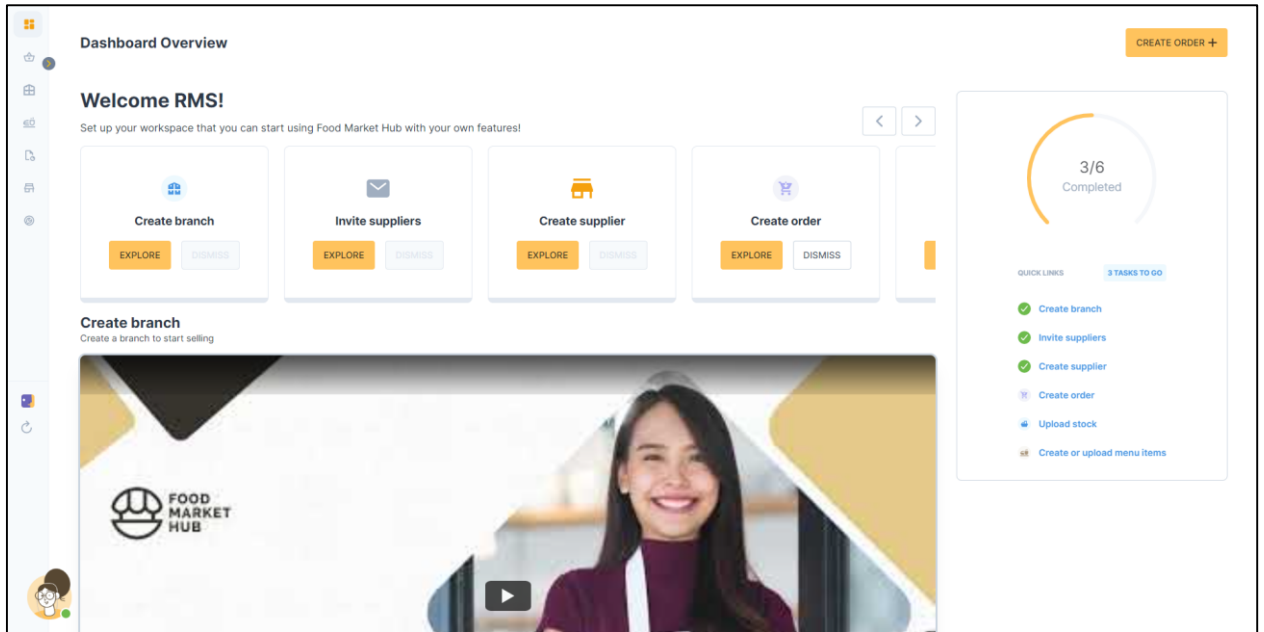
Dashboard Overview

CREATE ORDER +

Welcome RMS!

Set up your workspace that you can start using Food Market Hub with your own features!

Create branch
EXPLORE DISMISS

Invite suppliers
EXPLORE DISMISS

Create supplier
EXPLORE DISMISS

Create order
EXPLORE DISMISS

3/6
Completed

QUICK LINKS 3 TASKS TO GO

Create branch
Invite suppliers
Create supplier
Create order
Upload stock
Create or upload menu items

Create branch
Create a branch to start selling

FOOD MARKET HUB